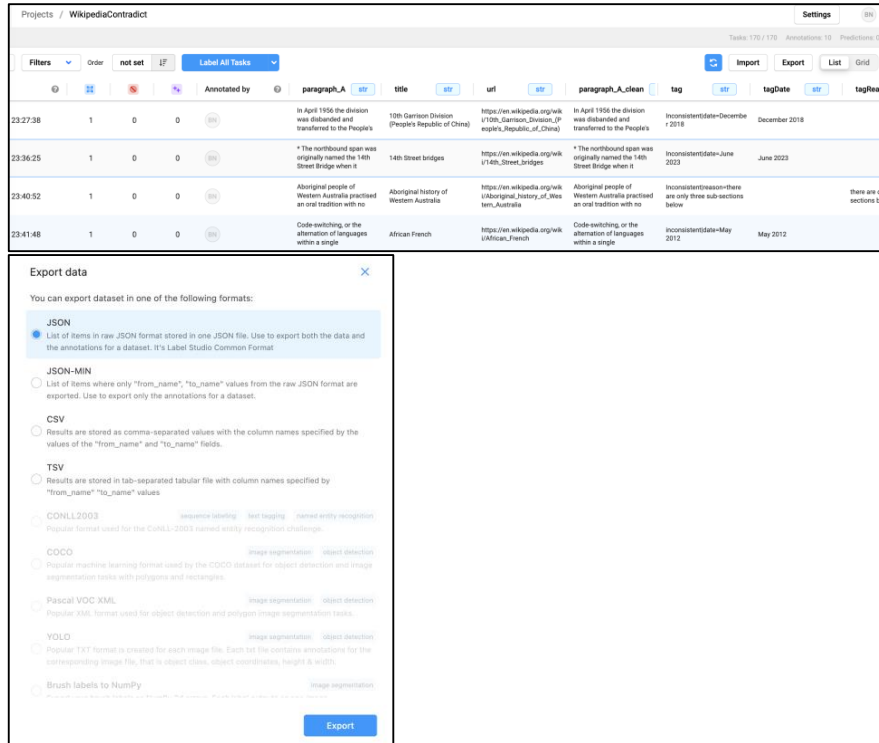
Projects / WikipediaContradict

Settings SN

Tasks: 170 / 170 Annotations: 10 Predictions: 0

Filters Order not set Label All Tasks

Import Export List Grid

| | | | | Annotated by | paragraph_A str | title str | url str | paragraph_A_clean | tag str | tagDate str | tagRea |
|---|---|---|---|---|---|---|---|---|---|---|---|
| 23:27:38 | 1 | 0 | 0 | SN | In April 1956 the division was disbanded and transferred to the People's | 10th Garrison Division (People's Republic of China) | https://en.wikipedia.org/wiki/10th_Garrison_Division_(People's_Republic_of_China) | In April 1956 the division was disbanded and transferred to the People's | Inconsistent\|date=December 2018 | December 2018 | |
| 23:36:25 | 1 | 0 | 0 | SN | * The northbound span was originally named the 14th Street Bridge when it | 14th Street bridges | https://en.wikipedia.org/wiki/14th_Street_bridges | * The northbound span was originally named the 14th Street Bridge when it | Inconsistent\|date=June 2023 | June 2023 | |
| 23:40:52 | 1 | 0 | 0 | SN | Aboriginal people of Western Australia practised an oral tradition with no | Aboriginal history of Western Australia | https://en.wikipedia.org/wiki/Aboriginal_history_of_Western_Australia | Aboriginal people of Western Australia practised an oral tradition with no | Inconsistent\|reason=there are only three sub-sections below | | there are sections b |
| 23:41:48 | 1 | 0 | 0 | SN | Code-switching, or the alternation of languages within a single | African French | https://en.wikipedia.org/wiki/African_French | Code-switching, or the alternation of languages within a single | Inconsistent\|date=May 2012 | May 2012 | |

Export data

You can export dataset in one of the following formats:

JSON
List of items in raw JSON format stored in one JSON file. Use to export both the data and the annotations for a dataset. It's Label Studio Common Format

JSON-MIN
List of items where only "from_name", "to_name" values from the raw JSON format are exported. Use to export only the annotations for a dataset.

CSV
Results are stored as comma-separated values with the column names specified by the values of the "from_name" and "to_name" fields.

TSV
Results are stored in tab-separated tabular file with column names specified by "from_name" "to_name" values

CONLL2003 sequence labeling text tagging named entity recognition
Popular format used for the CoNLL-2003 named entity recognition challenge.

COCO image segmentation object detection
Popular machine learning format used by the COCO dataset for object detection and image segmentation tasks with polygons and rectangles.

Pascal VOC XML image segmentation object detection
Popular XML format used for object detection and polygon image segmentation tasks.

YOLO image segmentation object detection
Popular TXT format is created for each image file. Each txt file contains annotations for the corresponding image file, that is object class, object coordinates, height & width.

Brush labels to NumPy image segmentation
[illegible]

Export